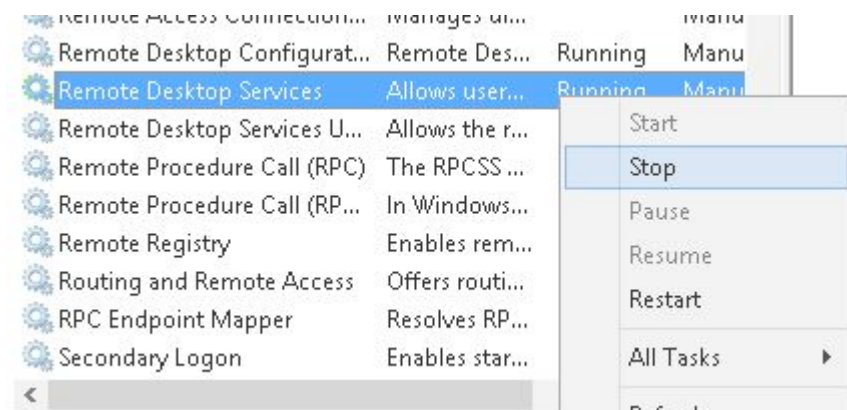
Remote Access Connection... Manages di... Manu
Remote Desktop Configurat... Remote Des... Running Manu
Remote Desktop Services Allows user... Running Manu
Remote Desktop Services U... Allows the r...
Remote Procedure Call (RPC) The RPCSS ...
Remote Procedure Call (RP... In Windows...
Remote Registry Enables rem...
Routing and Remote Access Offers routi...
RPC Endpoint Mapper Resolves RP...
Secondary Logon Enables star...

Start
Stop
Pause
Resume
Restart
All Tasks
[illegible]